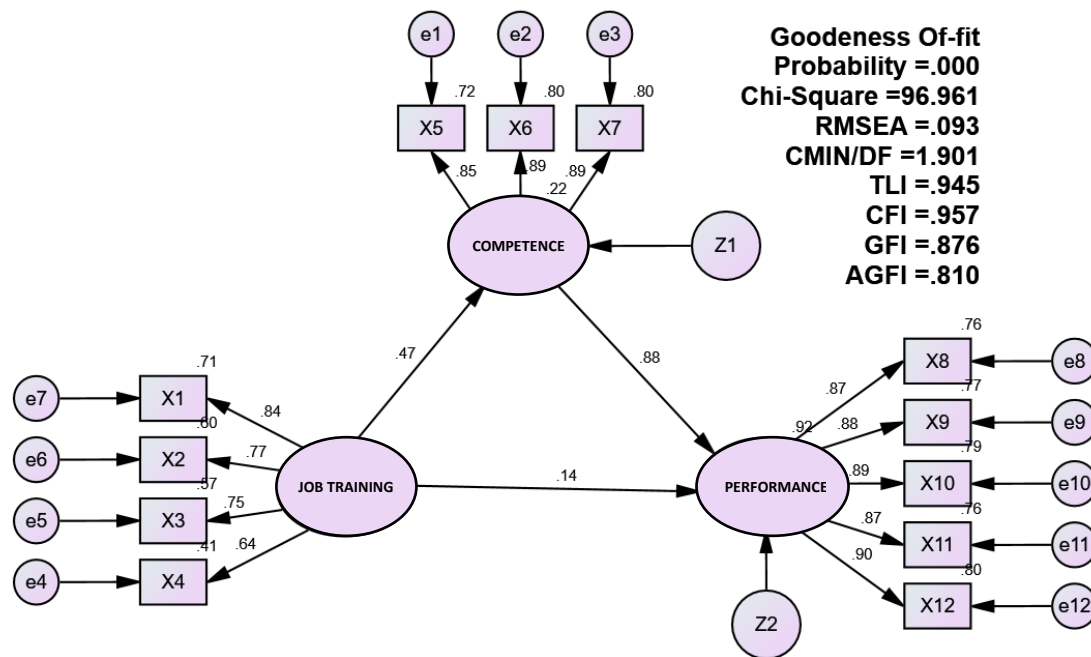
Goodeness Of-fit
Probability =.000
Chi-Square =96.961
RMSEA =.093
CMIN/DF =1.901
TLI =.945
CFI =.957
GFI =.876
AGFI =.810

e1
e2
e3
.72
.80
.80
X5
X6
X7
.85
.89
.89
.22
COMPETENCE
Z1
.47
.88
e7
.71
X1
.84
e6
.60
X2
.77
e5
.57
X3
.75
JOB TRAINING
e4
.41
X4
.64
.14
PERFORMANCE
.76
X8
e8
.87
.77
.92
.88
X9
e9
.79
.89
X10
e10
.76
.87
X11
e11
.90
.80
X12
e12
Z2